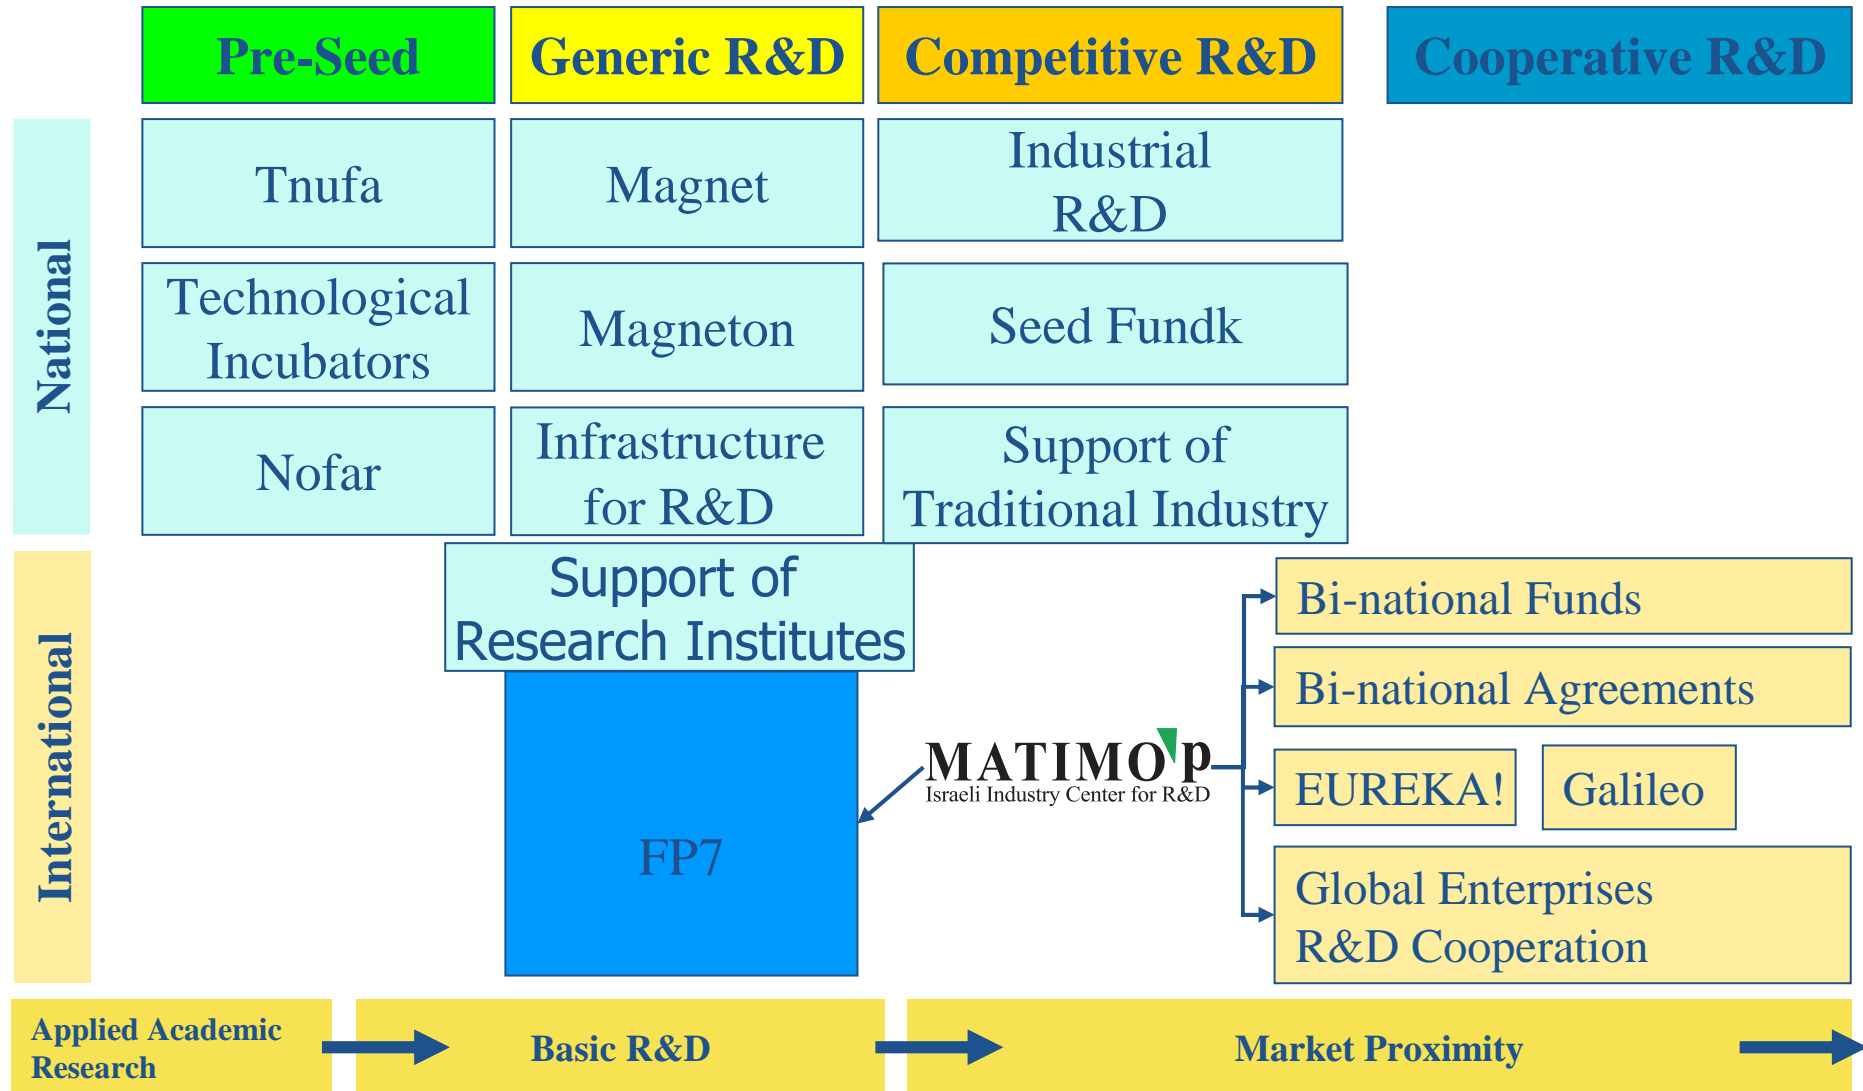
Pre-Seed

Generic R&D

Competitive R&D

Cooperative R&D

National

Tnufa

Magnet

Industrial R&D

Technological Incubators

Magneton

Seed Fundk

Nofar

Infrastructure for R&D

Support of Traditional Industry

International

Support of Research Institutes

FP7

MATIMOP
Israeli Industry Center for R&D

Bi-national Funds

Bi-national Agreements

EUREKA!

Galileo

Global Enterprises R&D Cooperation

Applied Academic Research

Basic R&D

Market Proximity